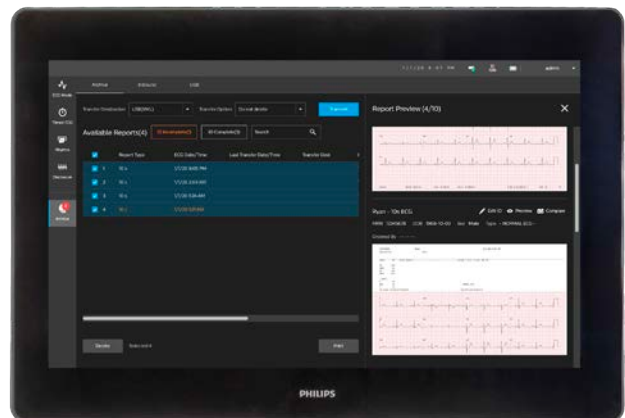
admin

ECG Mode

Timed ECG

Rhythm

Stress

Archive

Archive

Transfer Destination USB(ISO) Transfer Option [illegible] Transfer

Available Reports(4) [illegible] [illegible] Search

| | Report Type | ECG Date/Time | Last Transfer Date/Time | Transfer Stat |
|---|---|---|---|---|
| 1 | 10 s | 1/1/20 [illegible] | | |
| 2 | 10 s | 1/1/20 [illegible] | | |
| 3 | 10 s | 1/1/20 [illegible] | | |
| 4 | 10 s | 1/1/20 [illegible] | | |

Delete Selected 4 Print

Report Preview (4/10)

Ryan - 10s ECG Edit ID Preview Compare

PHILIPS